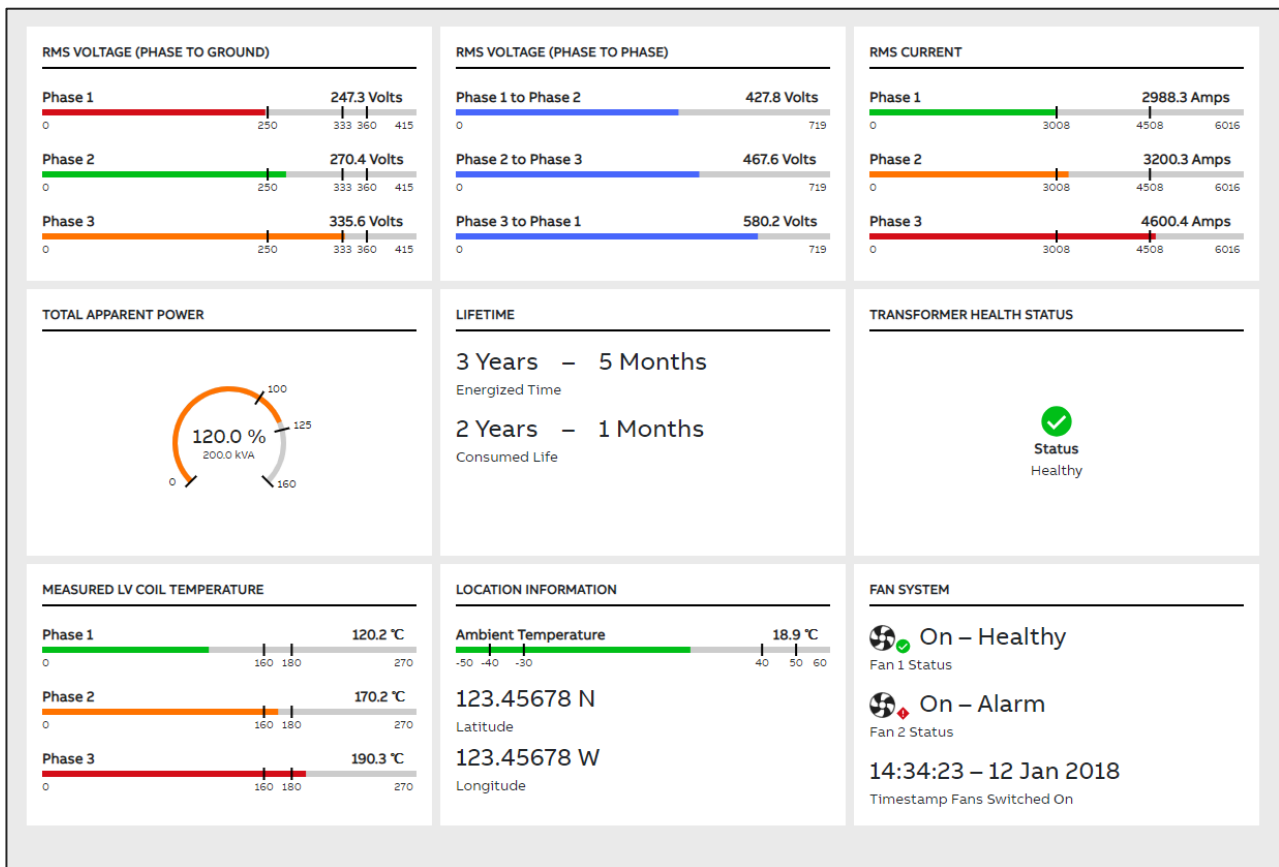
RMS VOLTAGE (PHASE TO GROUND)

Phase 1 247.3 Volts
0 250 333 360 415

Phase 2 270.4 Volts
0 250 333 360 415

Phase 3 335.6 Volts
0 250 333 360 415

RMS VOLTAGE (PHASE TO PHASE)

Phase 1 to Phase 2 427.8 Volts
0 719

Phase 2 to Phase 3 467.6 Volts
0 719

Phase 3 to Phase 1 580.2 Volts
0 719

RMS CURRENT

Phase 1 2988.3 Amps
0 3008 4508 6016

Phase 2 3200.3 Amps
0 3008 4508 6016

Phase 3 4600.4 Amps
0 3008 4508 6016

TOTAL APPARENT POWER

100
125
120.0 %
200.0 kVA
0
160

LIFETIME

3 Years – 5 Months
Energized Time

2 Years – 1 Months
Consumed Life

TRANSFORMER HEALTH STATUS

Status
Healthy

MEASURED LV COIL TEMPERATURE

Phase 1 120.2 °C
0 160 180 270

Phase 2 170.2 °C
0 160 180 270

Phase 3 190.3 °C
0 160 180 270

LOCATION INFORMATION

Ambient Temperature 18.9 °C
-50 -40 -30 40 50 60

123.45678 N
Latitude

123.45678 W
Longitude

FAN SYSTEM

On – Healthy
Fan 1 Status

On – Alarm
Fan 2 Status

14:34:23 – 12 Jan 2018
Timestamp Fans Switched On